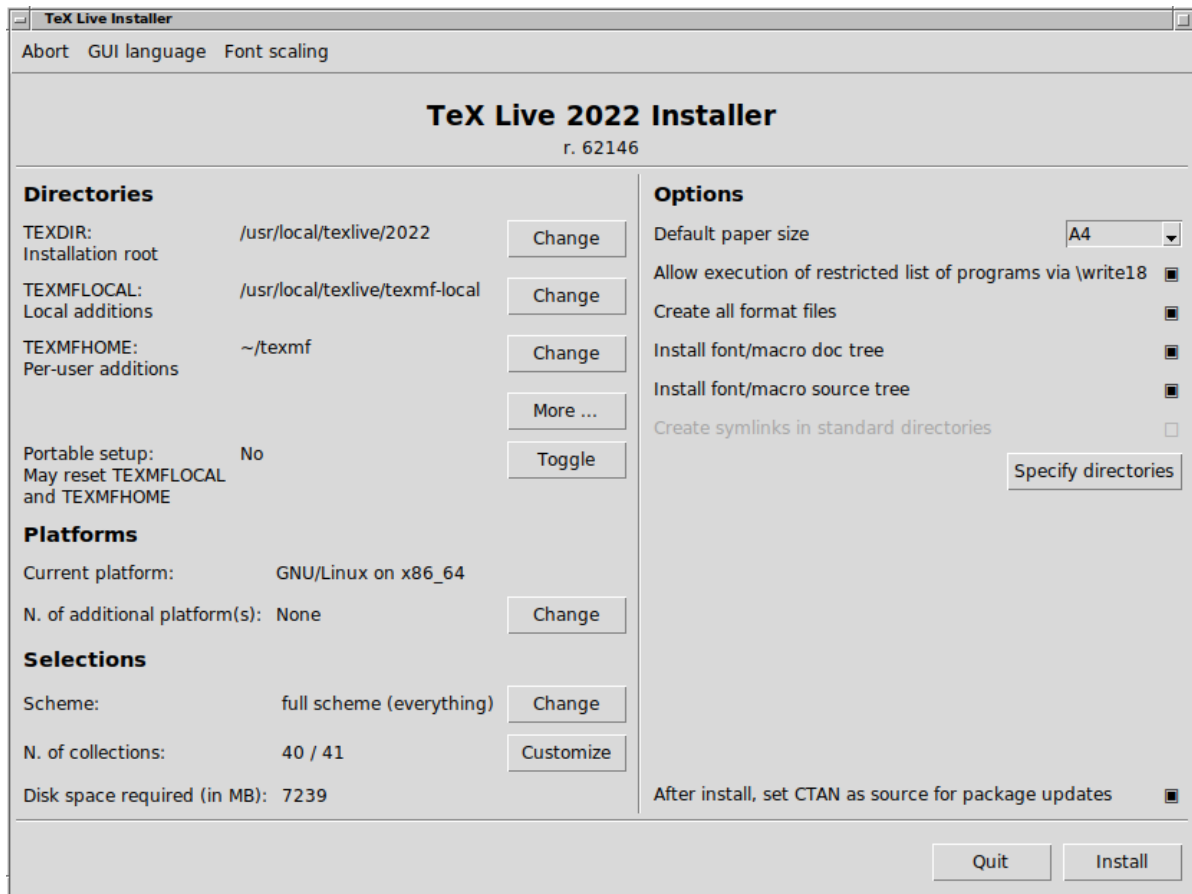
TeX Live Installer

Abort GUI language Font scaling

TeX Live 2022 Installer
r. 62146

Directories

TEXDIR: Installation root /usr/local/texlive/2022 Change

TEXMFLOCAL: Local additions /usr/local/texlive/texmf-local Change

TEXMFHOME: Per-user additions ~/texmf Change

More ...

Portable setup: May reset TEXMFLOCAL and TEXMFHOME No Toggle

Platforms

Current platform: GNU/Linux on x86_64

N. of additional platform(s): None Change

Selections

Scheme: full scheme (everything) Change

N. of collections: 40 / 41 Customize

Disk space required (in MB): 7239

Options

Default paper size A4

Allow execution of restricted list of programs via \write18

Create all format files

Install font/macro doc tree

Install font/macro source tree

Create symlinks in standard directories

Specify directories

After install, set CTAN as source for package updates

Quit Install